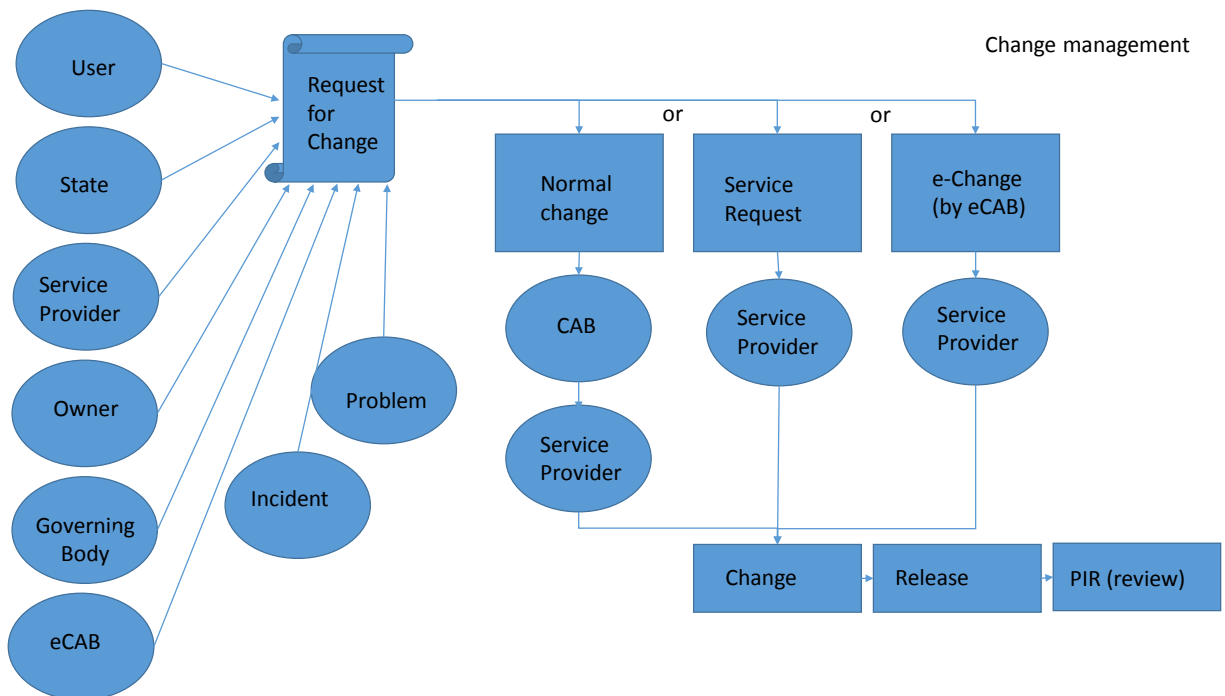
Change management

User

State

Service Provider

Owner

Governing Body

eCAB

Incident

Problem

Request for Change

or

or

Normal change

Service Request

e-Change (by eCAB)

CAB

Service Provider

Service Provider

Service Provider

Change

Release

PIR (review)